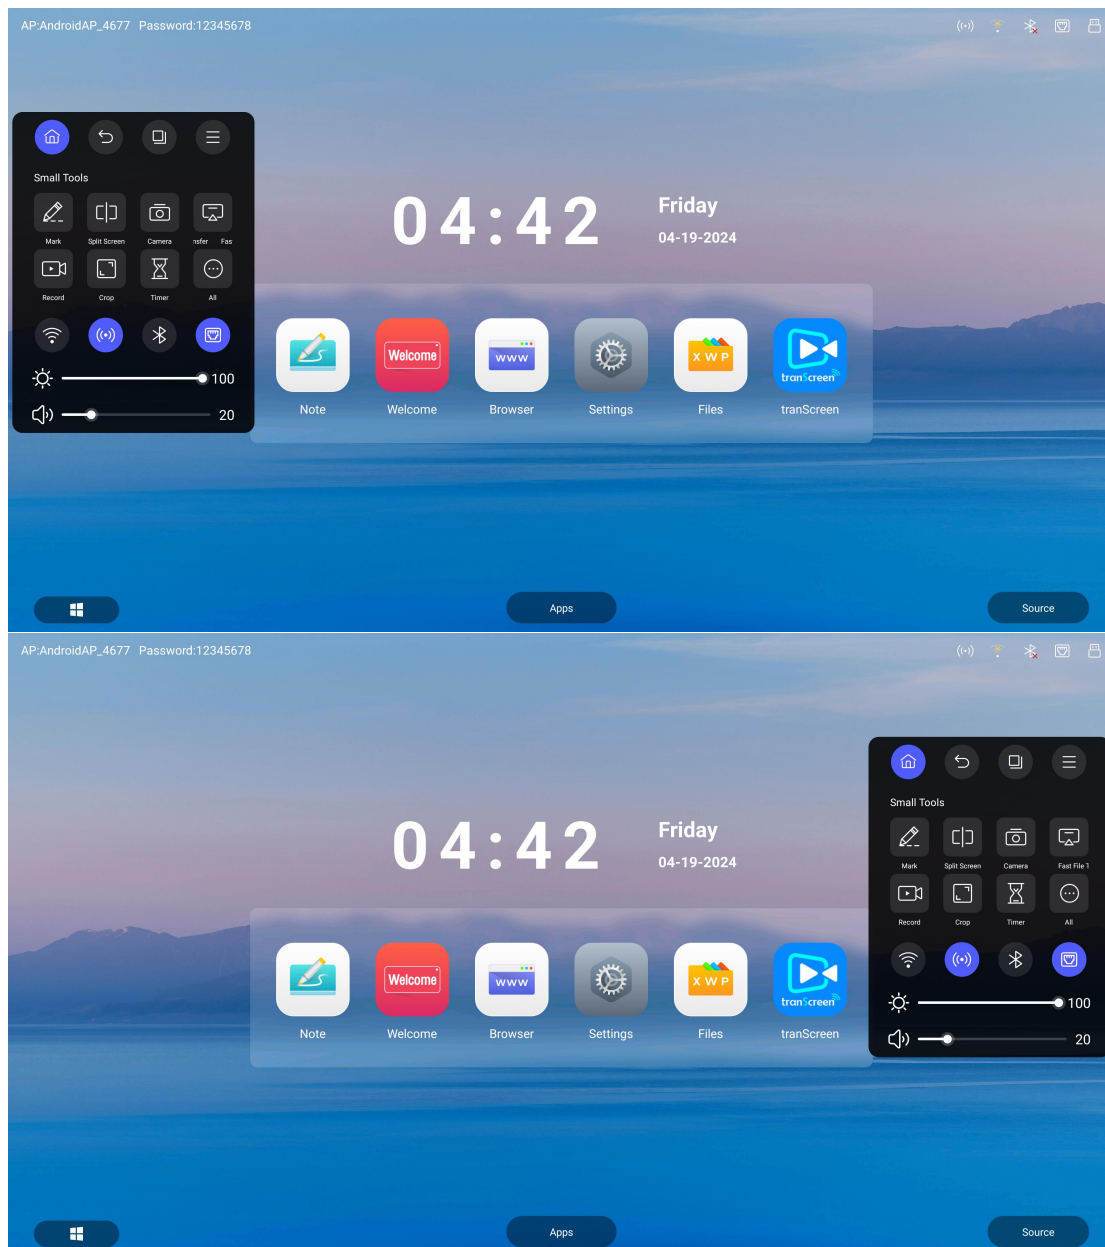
AP:AndroidAP_4677 Password:12345678

Small Tools

Mark Split Screen Camera nsfer Fas

Record Crop Timer All

100

20

04:42

Friday

04-19-2024

Welcome

www

X W P

tranScreen

Note Welcome Browser Settings Files tranScreen

Apps

Source

AP:AndroidAP_4677 Password:12345678

Small Tools

Mark Split Screen Camera Fast File 1

Record Crop Timer All

100

20

04:42

Friday

04-19-2024

Welcome

www

X W P

tranScreen

Note Welcome Browser Settings Files tranScreen

Apps

Source